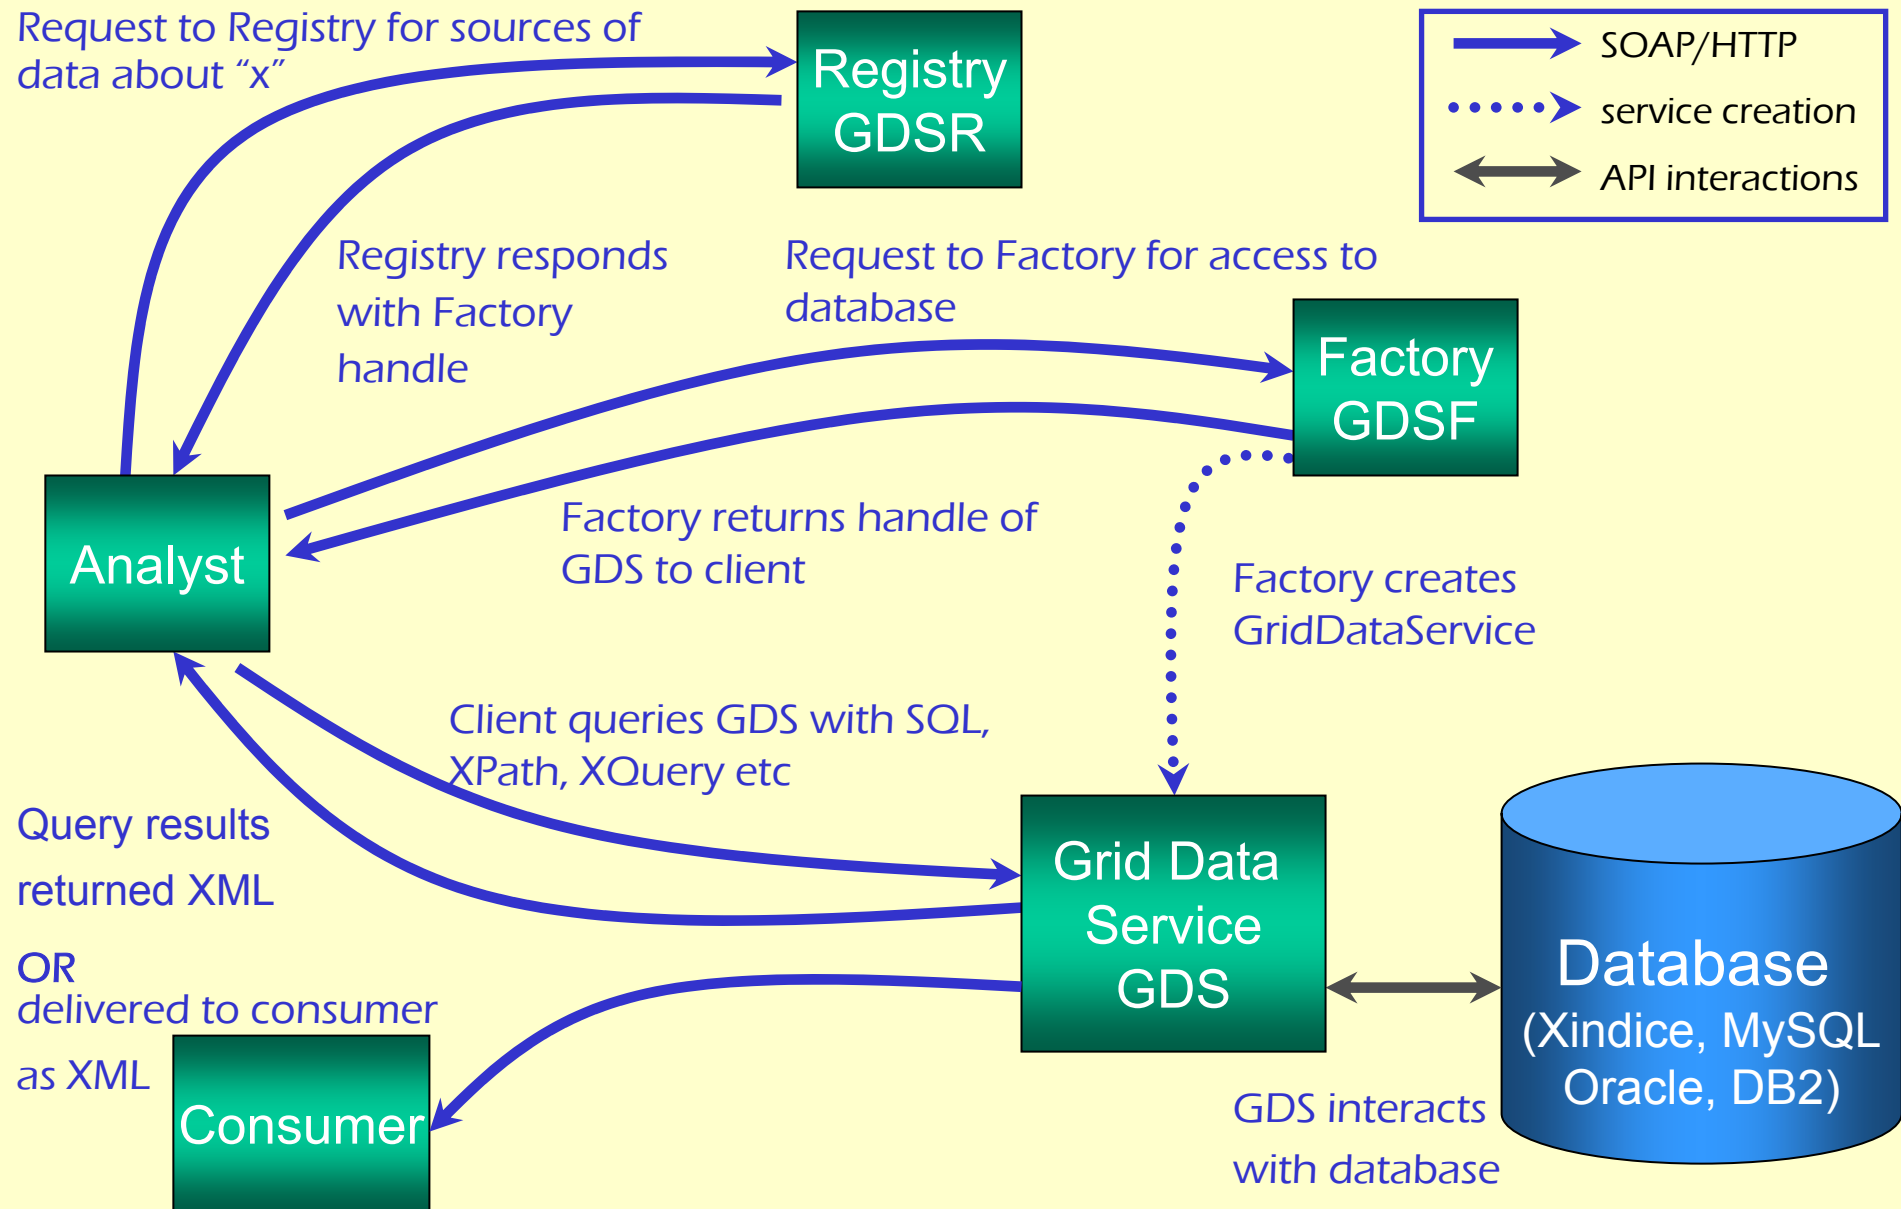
Request to Registry for sources of data about “x”

Registry GDSR

SOAP/HTTP

service creation

API interactions

Registry responds with Factory handle

Request to Factory for access to database

Factory GDSF

Analyst

Factory returns handle of GDS to client

Factory creates GridDataService

Client queries GDS with SQL, XPath, XQuery etc

Query results returned XML

OR
delivered to consumer as XML

Grid Data Service GDS

Database (Xindice, MySQL Oracle, DB2)

Consumer

GDS interacts with database